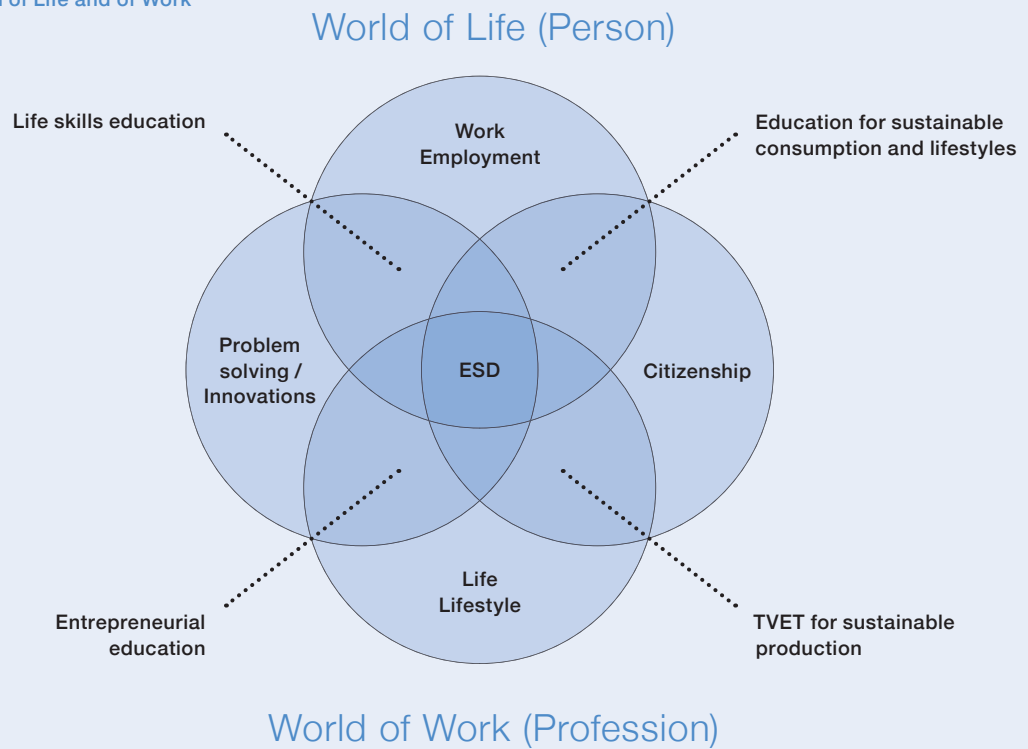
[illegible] of Life and of Work

World of Life (Person)

Life skills education

Education for sustainable consumption and lifestyles

Work
Employment

Problem solving / Innovations

ESD

Citizenship

Life
Lifestyle

Entrepreneurial education

TVET for sustainable production

World of Work (Profession)